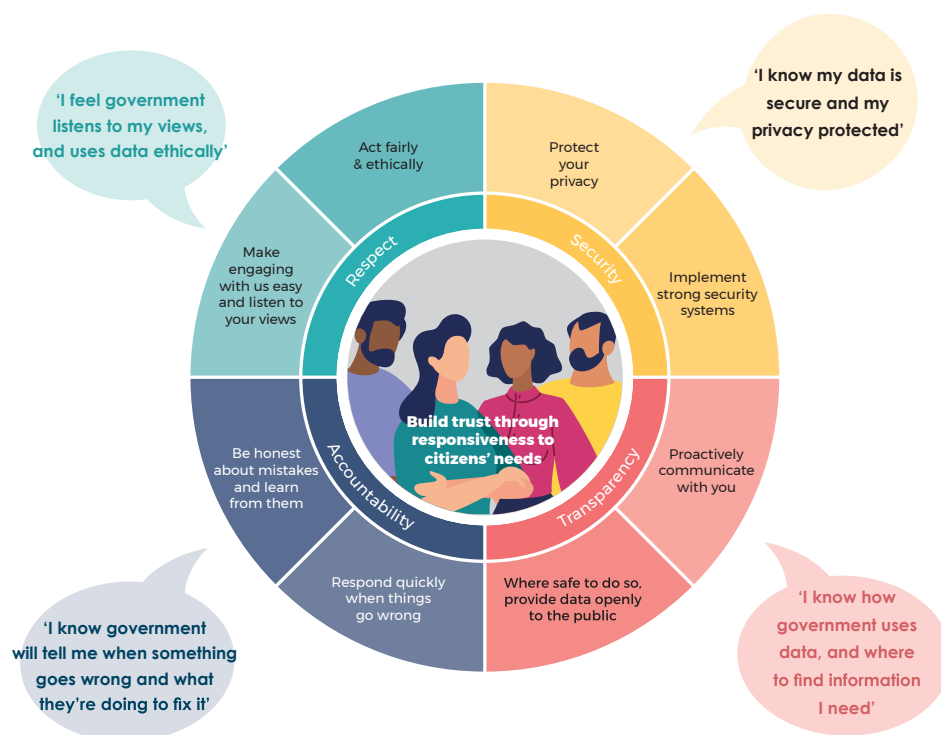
‘I feel government listens to my views, and uses data ethically’

Act fairly & ethically

Make engaging with us easy and listen to your views

Respect

‘I know my data is secure and my privacy protected’

Protect your privacy

Implement strong security systems

Security

Build trust through responsiveness to citizens’ needs

Accountability

Be honest about mistakes and learn from them

Respond quickly when things go wrong

‘I know government will tell me when something goes wrong and what they’re doing to fix it’

Transparency

Proactively communicate with you

Where safe to do so, provide data openly to the public

‘I know how government uses data, and where to find information I need’